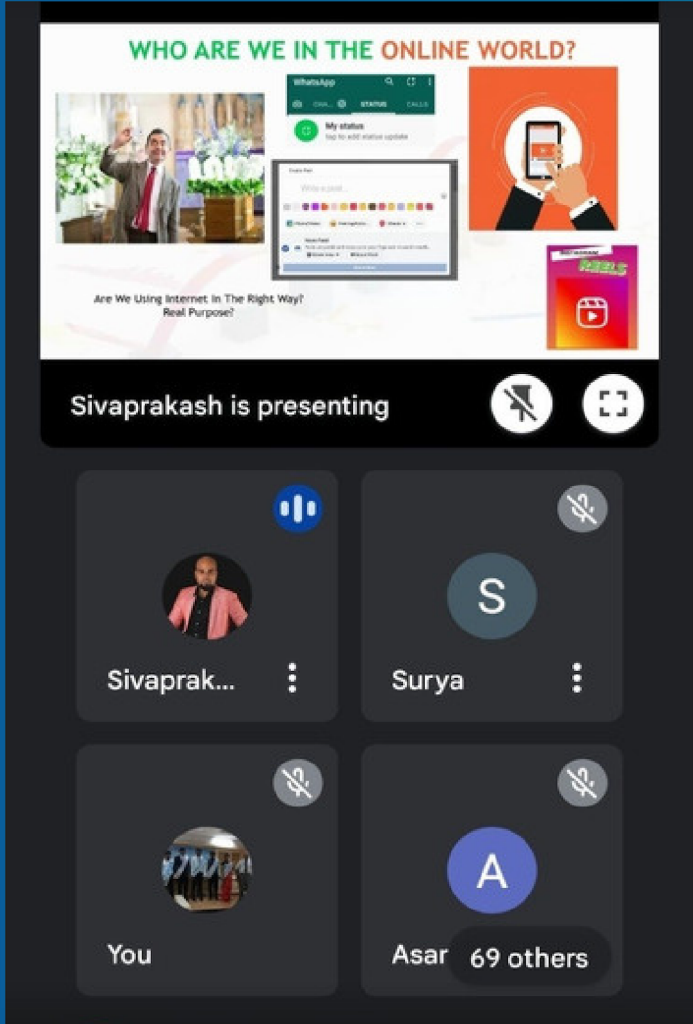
WHO ARE WE IN THE ONLINE WORLD?

WhatsApp

CHA... STATUS CALLS

My status
Tap to add status update

Create Post

Write a post...

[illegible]

Are We Using Internet In The Right Way?
Real Purpose?

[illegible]
REELS

Sivaprakash is presenting

Sivaprak...

S

Surya

You

A

Asar

69 others